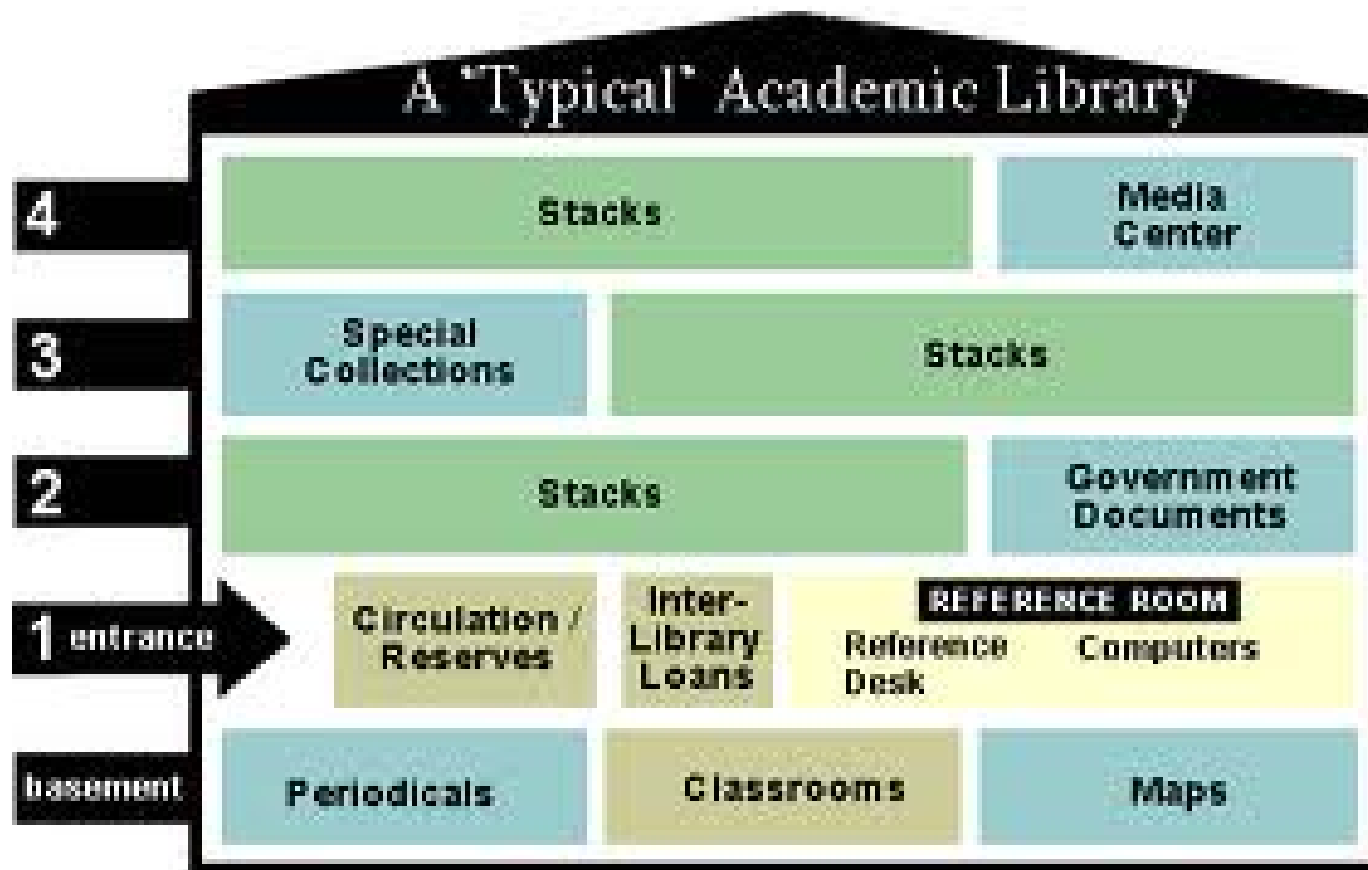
A "Typical" Academic Library

4
Stacks
Media Center

3
Special Collections
Stacks

2
Stacks
Government Documents

1 entrance
Circulation / Reserves
Inter-Library Loans
REFERENCE ROOM
Reference Desk
Computers

basement
Periodicals
Classrooms
Maps